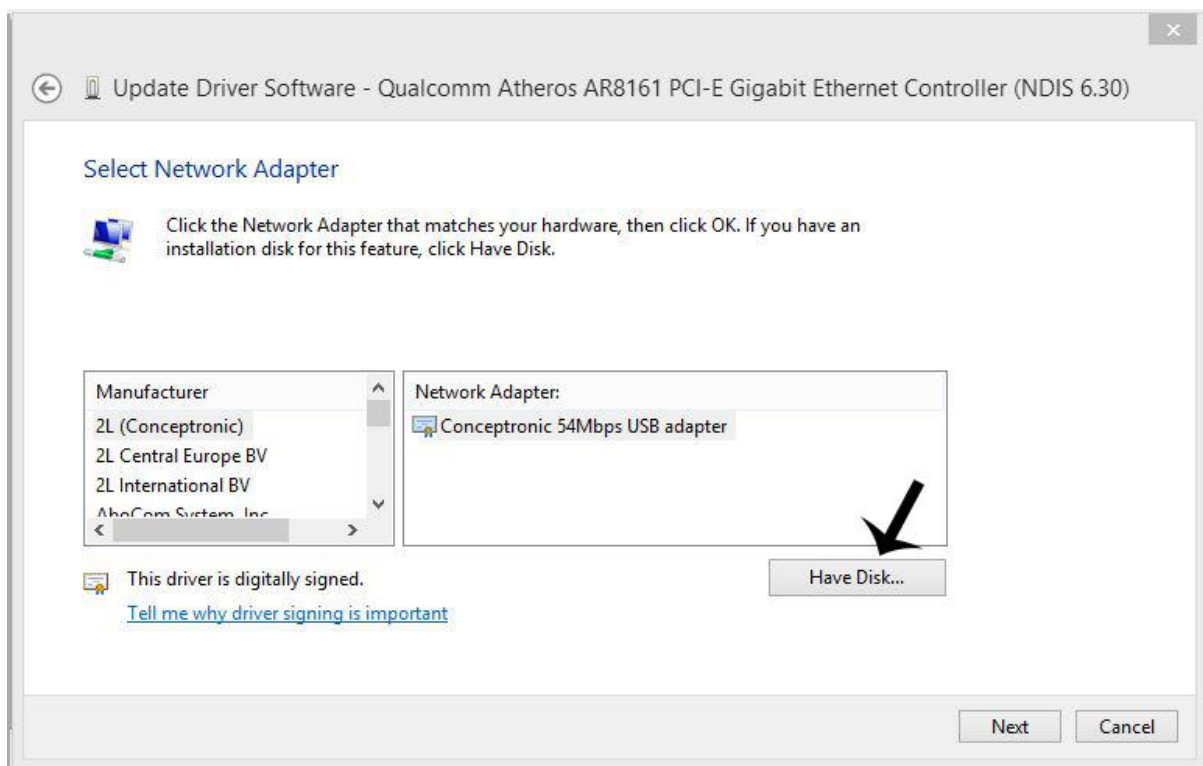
Update Driver Software - Qualcomm Atheros AR8161 PCI-E Gigabit Ethernet Controller (NDIS 6.30)

Select Network Adapter

Click the Network Adapter that matches your hardware, then click OK. If you have an installation disk for this feature, click Have Disk.

Manufacturer
2L (Conceptronic)
2L Central Europe BV
2L International BV
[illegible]

Network Adapter:
Conceptronic 54Mbps USB adapter

This driver is digitally signed.
Tell me why driver signing is important

Have Disk...

Next
Cancel